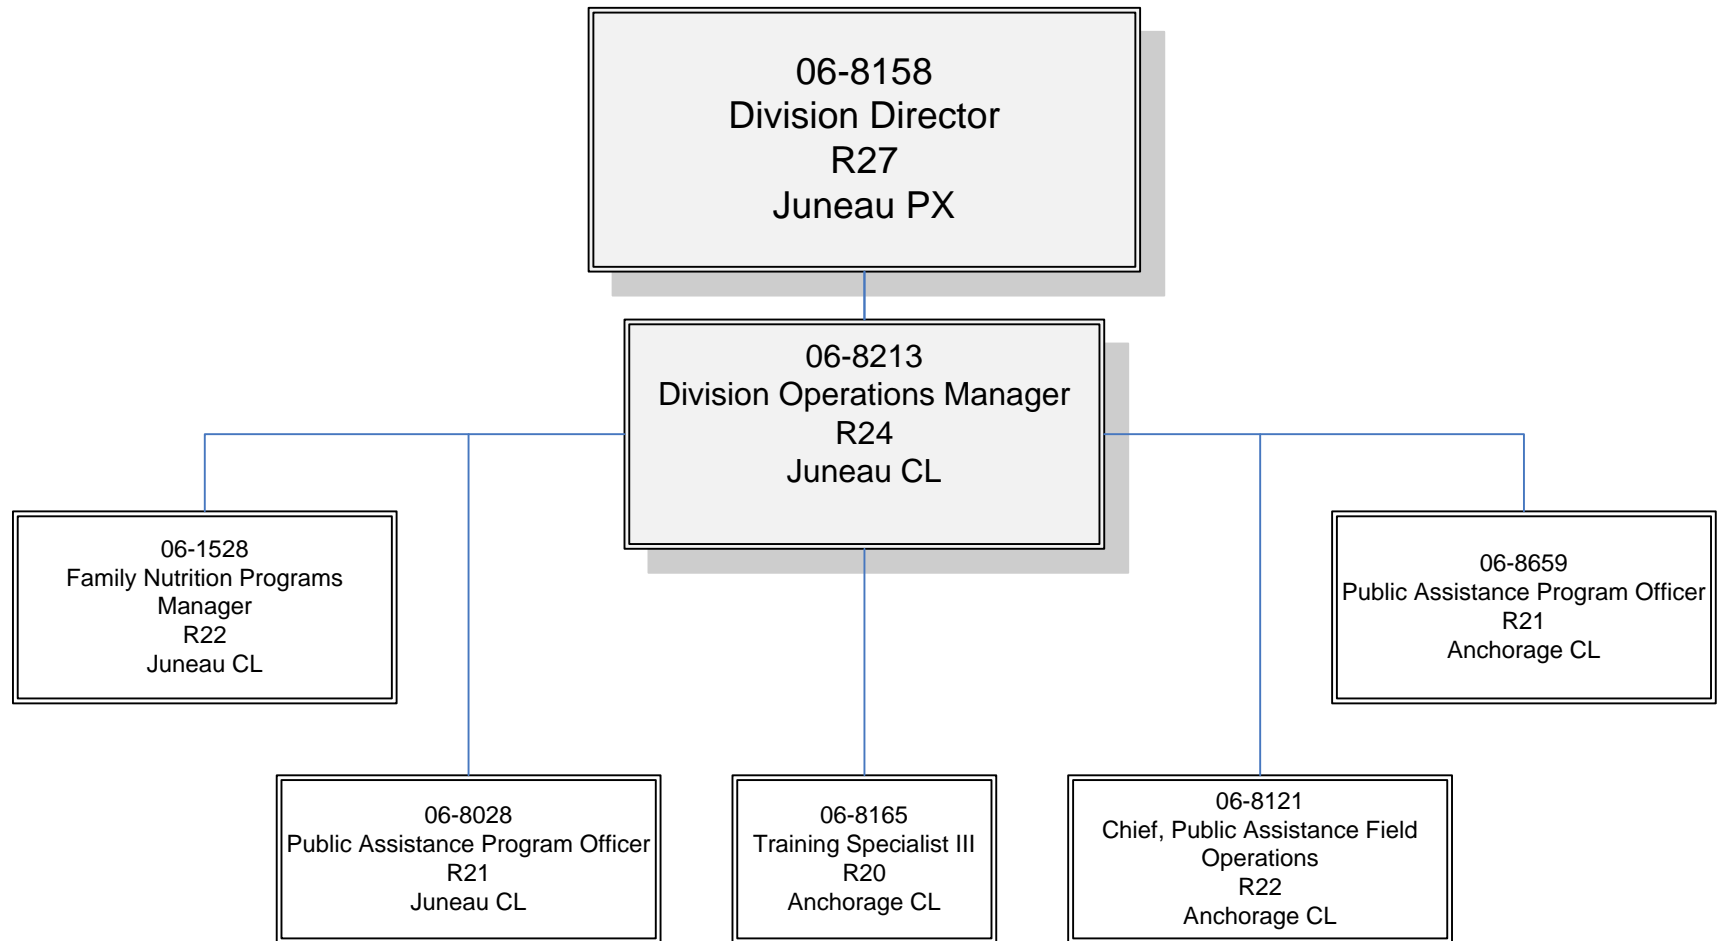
06-8158
Division Director
R27
Juneau PX

06-8213
Division Operations Manager
R24
Juneau CL

06-1528
Family Nutrition Programs Manager
R22
Juneau CL

06-8659
Public Assistance Program Officer
R21
Anchorage CL

06-8028
Public Assistance Program Officer
R21
Juneau CL

06-8165
Training Specialist III
R20
Anchorage CL

06-8121
Chief, Public Assistance Field Operations
R22
Anchorage CL